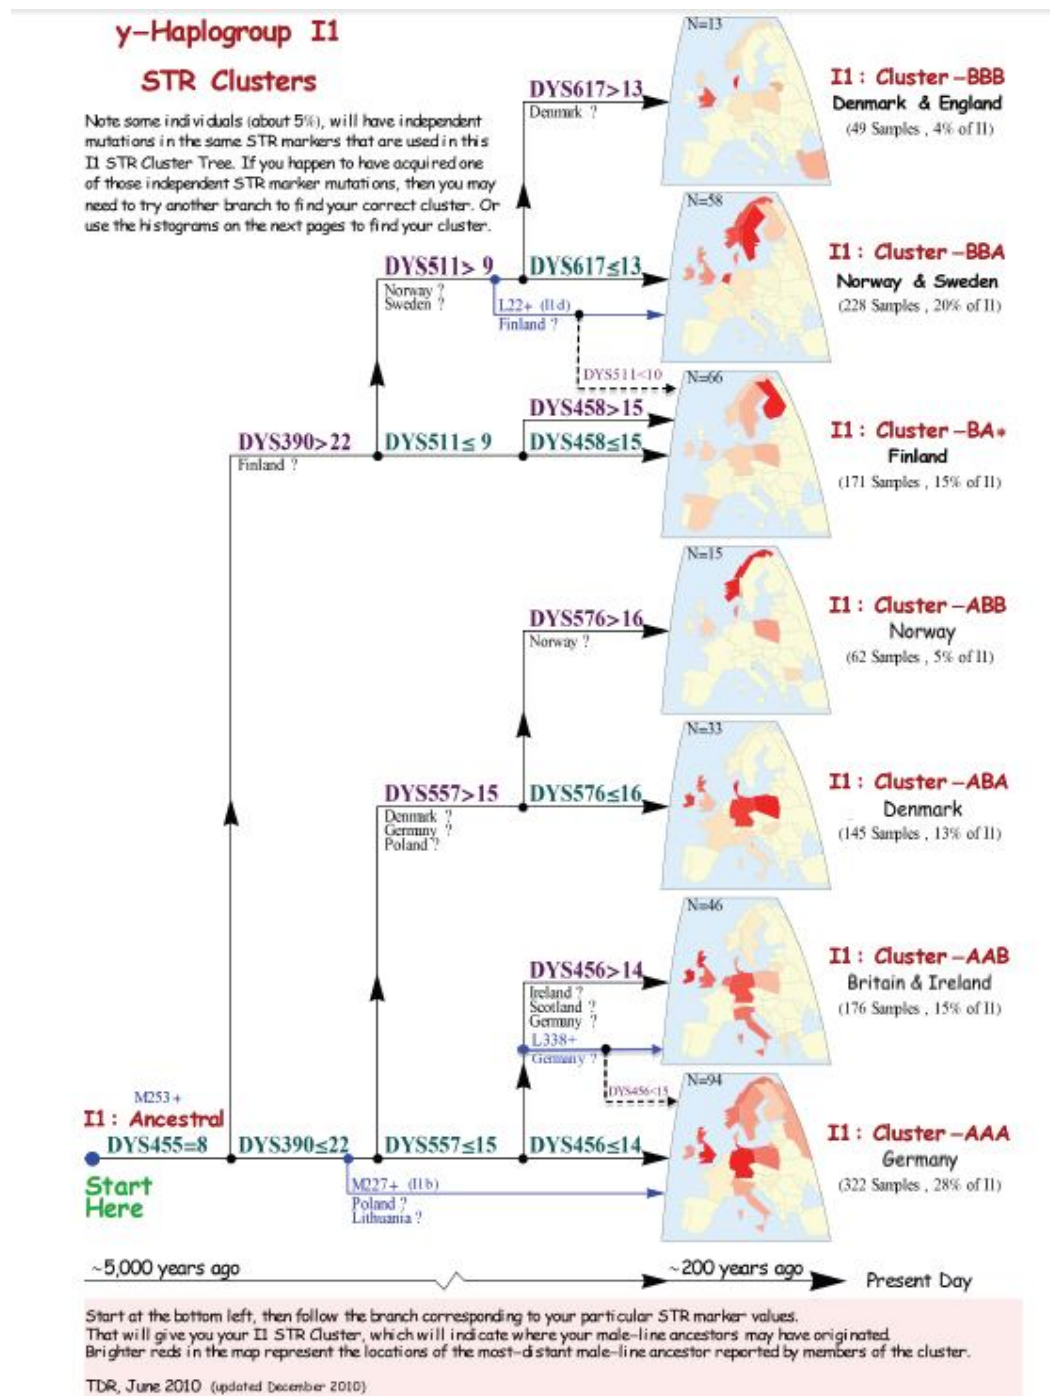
y-Haplogroup I1

STR Clusters

Note some individuals (about 5%), will have independent mutations in the same STR markers that are used in this I1 STR Cluster Tree. If you happen to have acquired one of those independent STR marker mutations, then you may need to try another branch to find your correct cluster. Or use the histograms on the next pages to find your cluster.

DYS617>13
Denmark ?

N=13

I1 : Cluster–BBB
Denmark & England
(49 Samples , 4% of I1)

DYS511> 9
Norway ?
Sweden ?

DYS617≤13

L22+ (I1d)
Finland ?

N=58

I1 : Cluster–BBA
Norway & Sweden
(228 Samples , 20% of I1)

DYS511<10

DYS390>22
Finland ?

DYS511≤ 9

DYS458>15

DYS458≤15

N=66

I1 : Cluster–BA*
Finland
(171 Samples , 15% of I1)

DYS576>16
Norway ?

N=15

I1 : Cluster–ABB
Norway
(62 Samples , 5% of I1)

DYS557>15
Denmark ?
Germany ?
Poland ?

DYS576≤16

N=33

I1 : Cluster–ABA
Denmark
(145 Samples , 13% of I1)

DYS456>14
Ireland ?
Scotland ?
Germany ?

L338+
Germany ?

N=46

I1 : Cluster–AAB
Britain & Ireland
(176 Samples , 15% of I1)

DYS456<15

N=94

M253+
I1 : Ancestral
DYS455=8

DYS390≤22

DYS557≤15

DYS456≤14

I1 : Cluster–AAA
Germany
(322 Samples , 28% of I1)

Start
Here

M227+ (I1b)
Poland ?
Lithuania ?

~5,000 years ago

~200 years ago

Present Day

Start at the bottom left, then follow the branch corresponding to your particular STR marker values.
That will give you your I1 STR Cluster, which will indicate where your male-line ancestors may have originated.
Brighter reds in the map represent the locations of the most-distant male-line ancestor reported by members of the cluster.

TDR, June 2010 (updated December 2010)